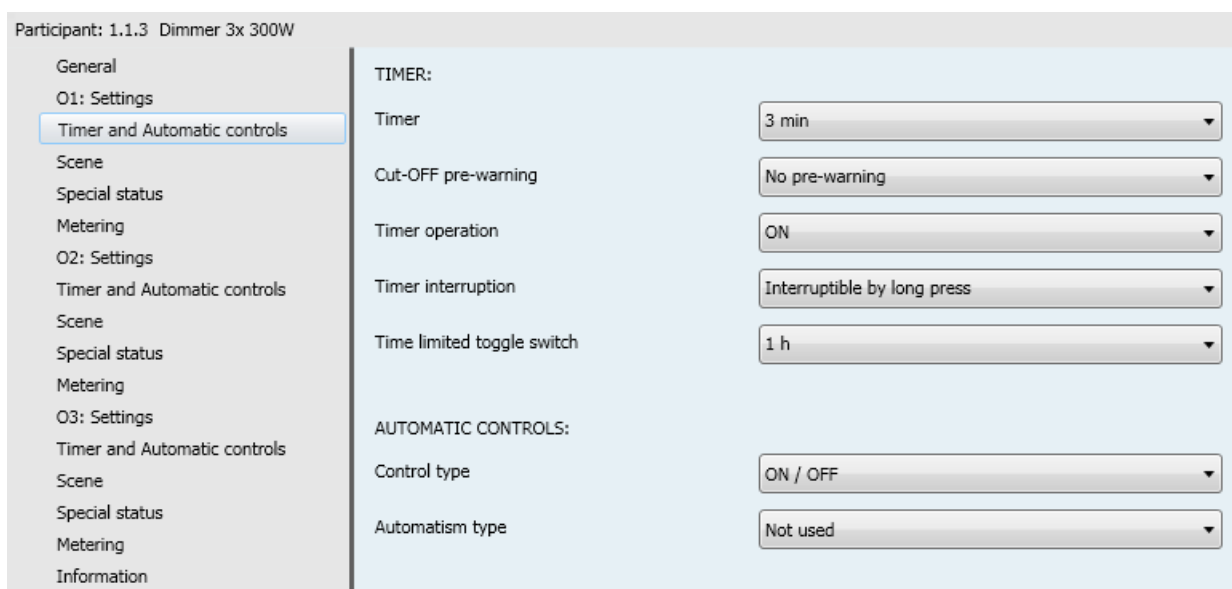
Participant: 1.1.3 Dimmer 3x 300W

General
O1: Settings
Timer and Automatic controls
Scene
Special status
Metering
O2: Settings
Timer and Automatic controls
Scene
Special status
Metering
O3: Settings
Timer and Automatic controls
Scene
Special status
Metering
Information

TIMER:

Timer | 3 min

Cut-OFF pre-warning | No pre-warning

Timer operation | ON

Timer interruption | Interruptible by long press

Time limited toggle switch | 1 h

AUTOMATIC CONTROLS:

Control type | ON / OFF

Automatism type | Not used